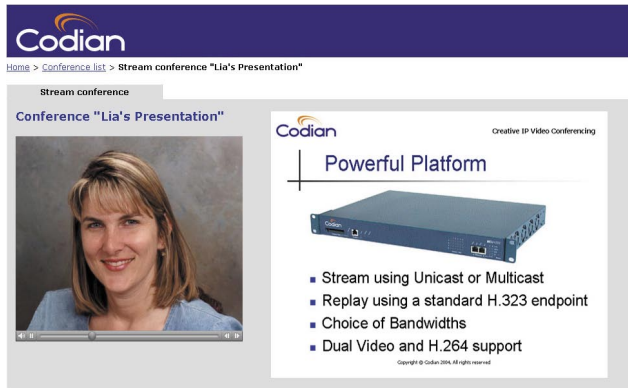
Codian

Home > Conference list > Stream conference "Lia's Presentation"

Stream conference

Conference "Lia's Presentation"

Codian

Creative IP Video Conferencing

Powerful Platform

- Stream using Unicast or Multicast
- Replay using a standard H.323 endpoint
- Choice of Bandwidths
- Dual Video and H.264 support

Copyright © Codian 2004, All rights reserved